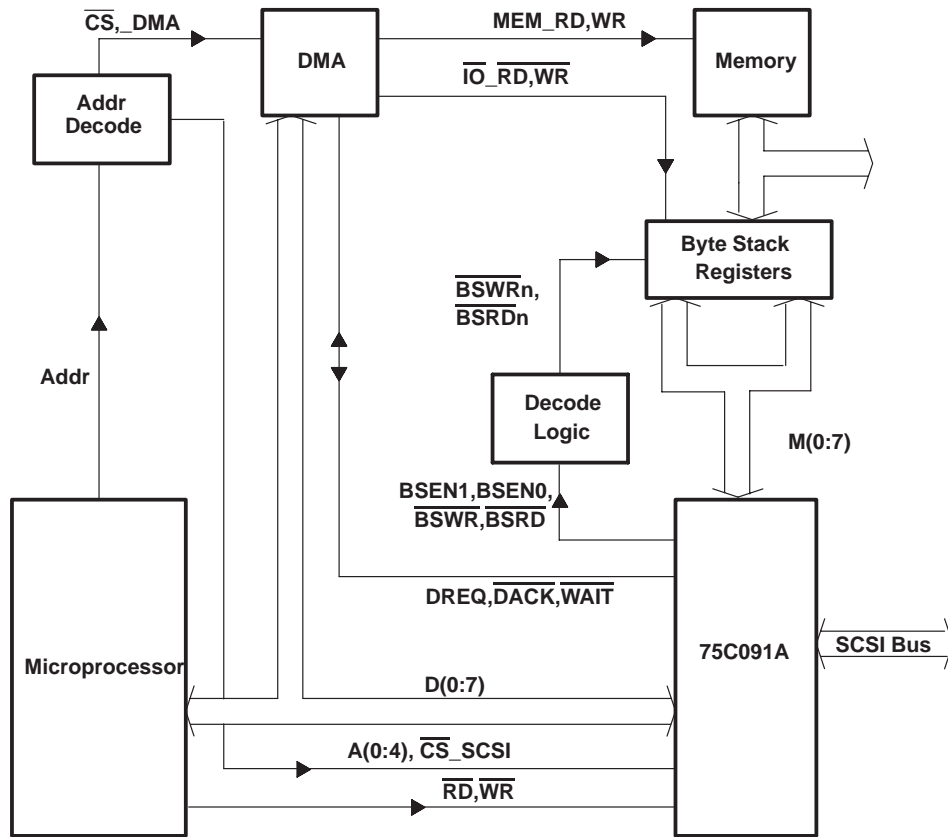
$\overline{CS}$,_DMA
DMA
MEM_RD,WR
Memory
$\overline{IO}$_$\overline{RD,WR}$
Addr Decode
Byte Stack Registers
$\overline{BSWRn}$, $\overline{BSRDn}$
Addr
Decode Logic
M(0:7)
BSEN1,BSEN0, $\overline{BSWR}$,$\overline{BSRD}$
DREQ,$\overline{DACK}$,$\overline{WAIT}$
Microprocessor
75C091A
SCSI Bus
D(0:7)
A(0:4), $\overline{CS}$_SCSI
$\overline{RD}$,$\overline{WR}$